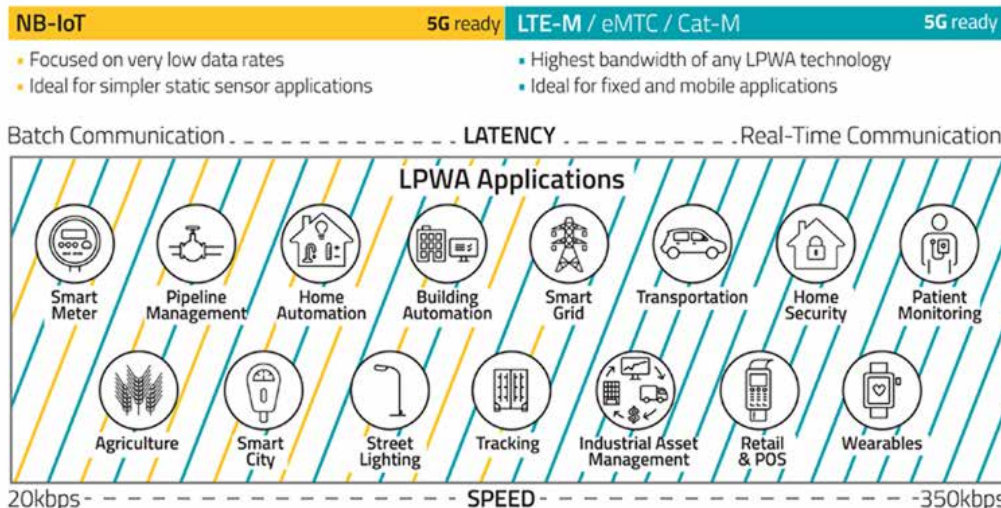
NB-IoT 5G ready

• Focused on very low data rates
• Ideal for simpler static sensor applications

LTE-M / eMTC / Cat-M 5G ready

• Highest bandwidth of any LPWA technology
• Ideal for fixed and mobile applications

Batch Communication - - - - - - - - - - - - - LATENCY - - - - - - - - - - Real-Time Communication

LPWA Applications

Smart Meter
Pipeline Management
Home Automation
Building Automation
Smart Grid
Transportation
Home Security
Patient Monitoring

Agriculture
Smart City
Street Lighting
Tracking
Industrial Asset Management
Retail & POS
Wearables

20kbps - - - - - - - - - - - - - - - - - - SPEED - - - - - - - - - - - - - - - - - 350kbps